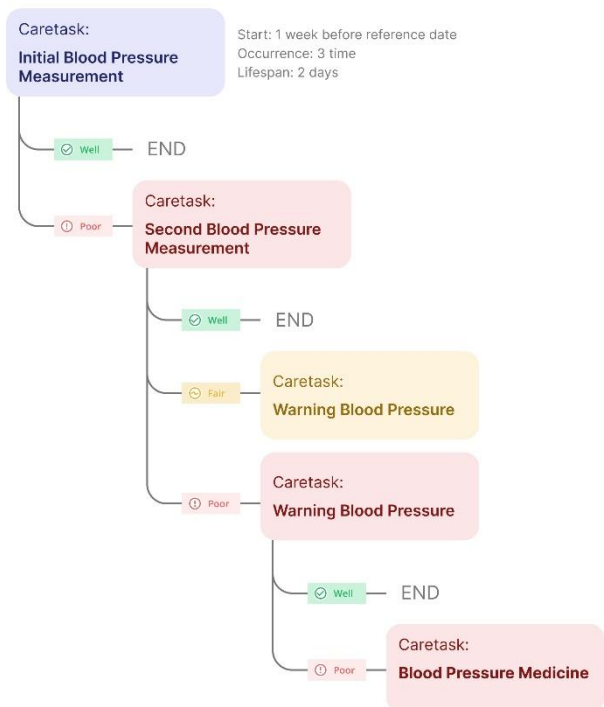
Caretask:
Initial Blood Pressure Measurement

Start: 1 week before reference date
Occurrence: 3 time
Lifespan: 2 days

Well
END

Poor
Caretask:
Second Blood Pressure Measurement

Well
END

Fair
Caretask:
Warning Blood Pressure

Poor
Caretask:
Warning Blood Pressure

Well
END

Poor
Caretask:
Blood Pressure Medicine